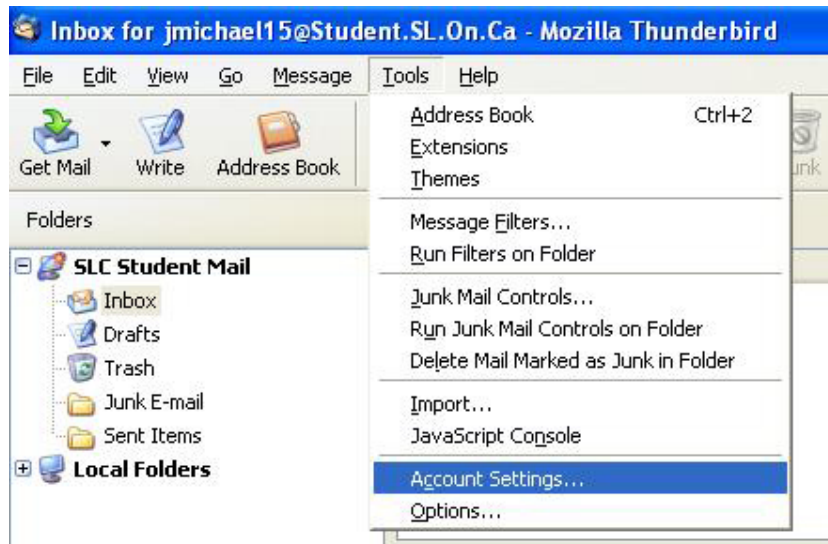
Inbox for jmichael15@Student.SL.On.Ca - Mozilla Thunderbird

File Edit View Go Message Tools Help

Get Mail Write Address Book

Address Book Ctrl+2
Extensions
Themes

Message Filters...
Run Filters on Folder

Junk Mail Controls...
Run Junk Mail Controls on Folder
Delete Mail Marked as Junk in Folder

Import...
JavaScript Console

Account Settings...
Options...

unk

Folders

SLC Student Mail
Inbox
Drafts
Trash
Junk E-mail
Sent Items
Local Folders